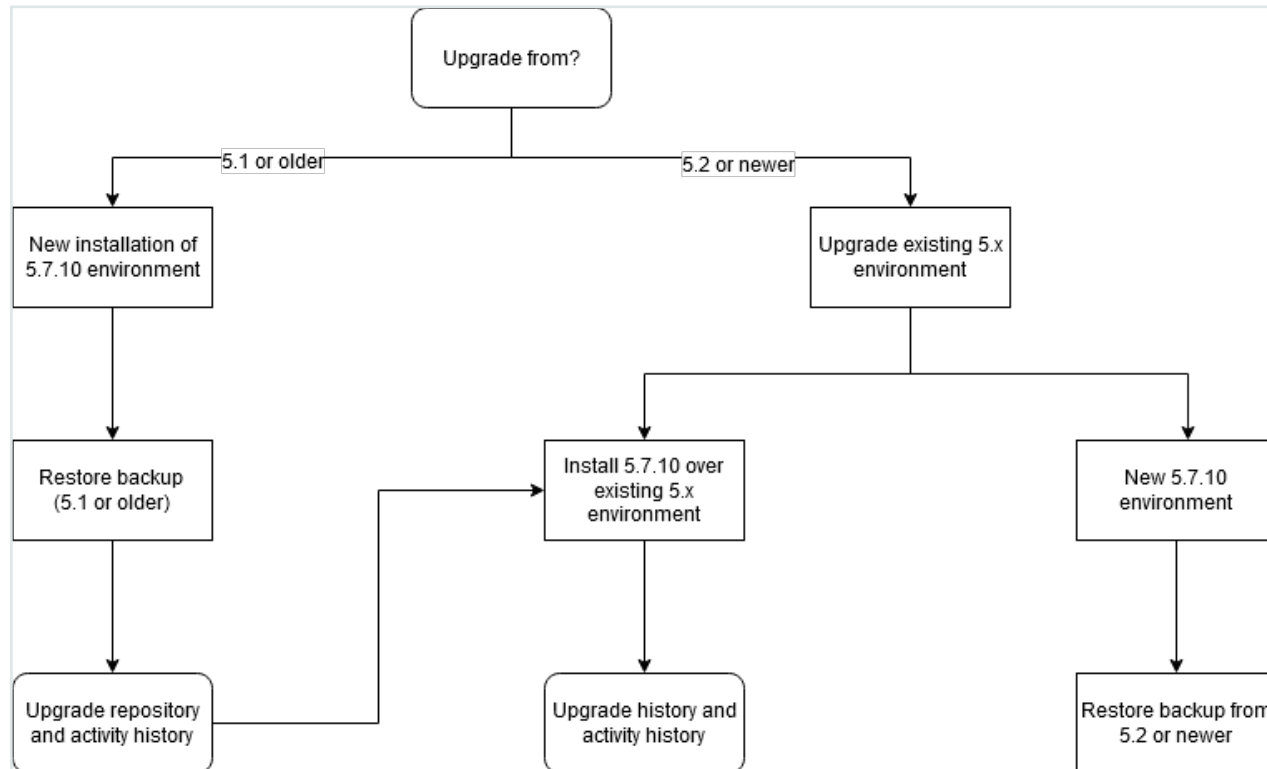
Upgrade from?

5.1 or older

5.2 or newer

New installation of 5.7.10 environment

Upgrade existing 5.x environment

Restore backup (5.1 or older)

Install 5.7.10 over existing 5.x environment

New 5.7.10 environment

Upgrade repository and activity history

Upgrade history and activity history

Restore backup from 5.2 or newer